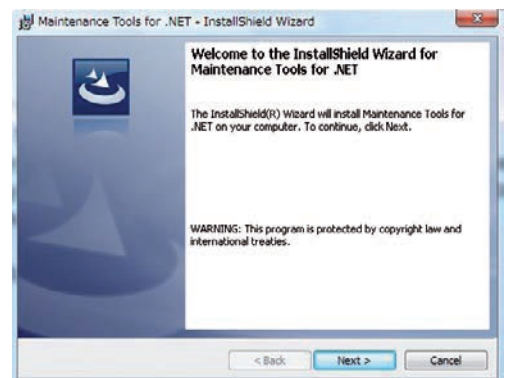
Maintenance Tools for .NET - InstallShield Wizard

Welcome to the InstallShield Wizard for Maintenance Tools for .NET

The InstallShield(R) Wizard will install Maintenance Tools for .NET on your computer. To continue, click Next.

WARNING: This program is protected by copyright law and international treaties.

< Back
Next >
Cancel